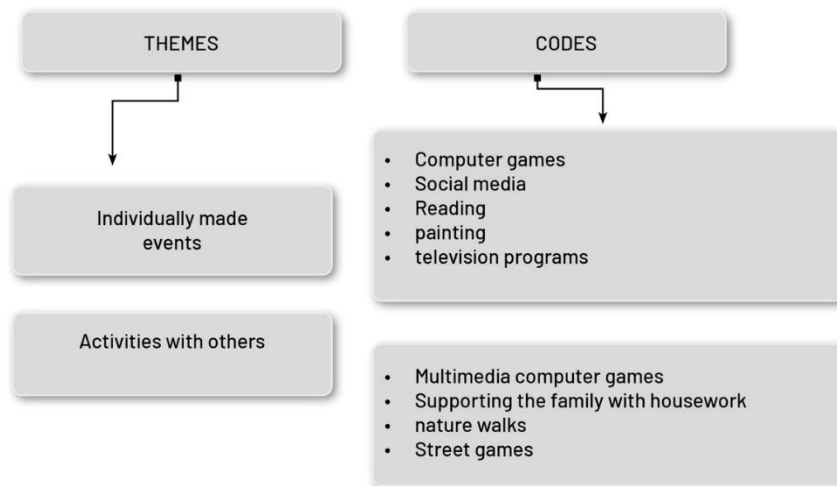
THEMES

CODES

Individually made events

- Computer games
- Social media
- Reading
- painting
- television programs

Activities with others

- Multimedia computer games
- Supporting the family with housework
- nature walks
- Street games